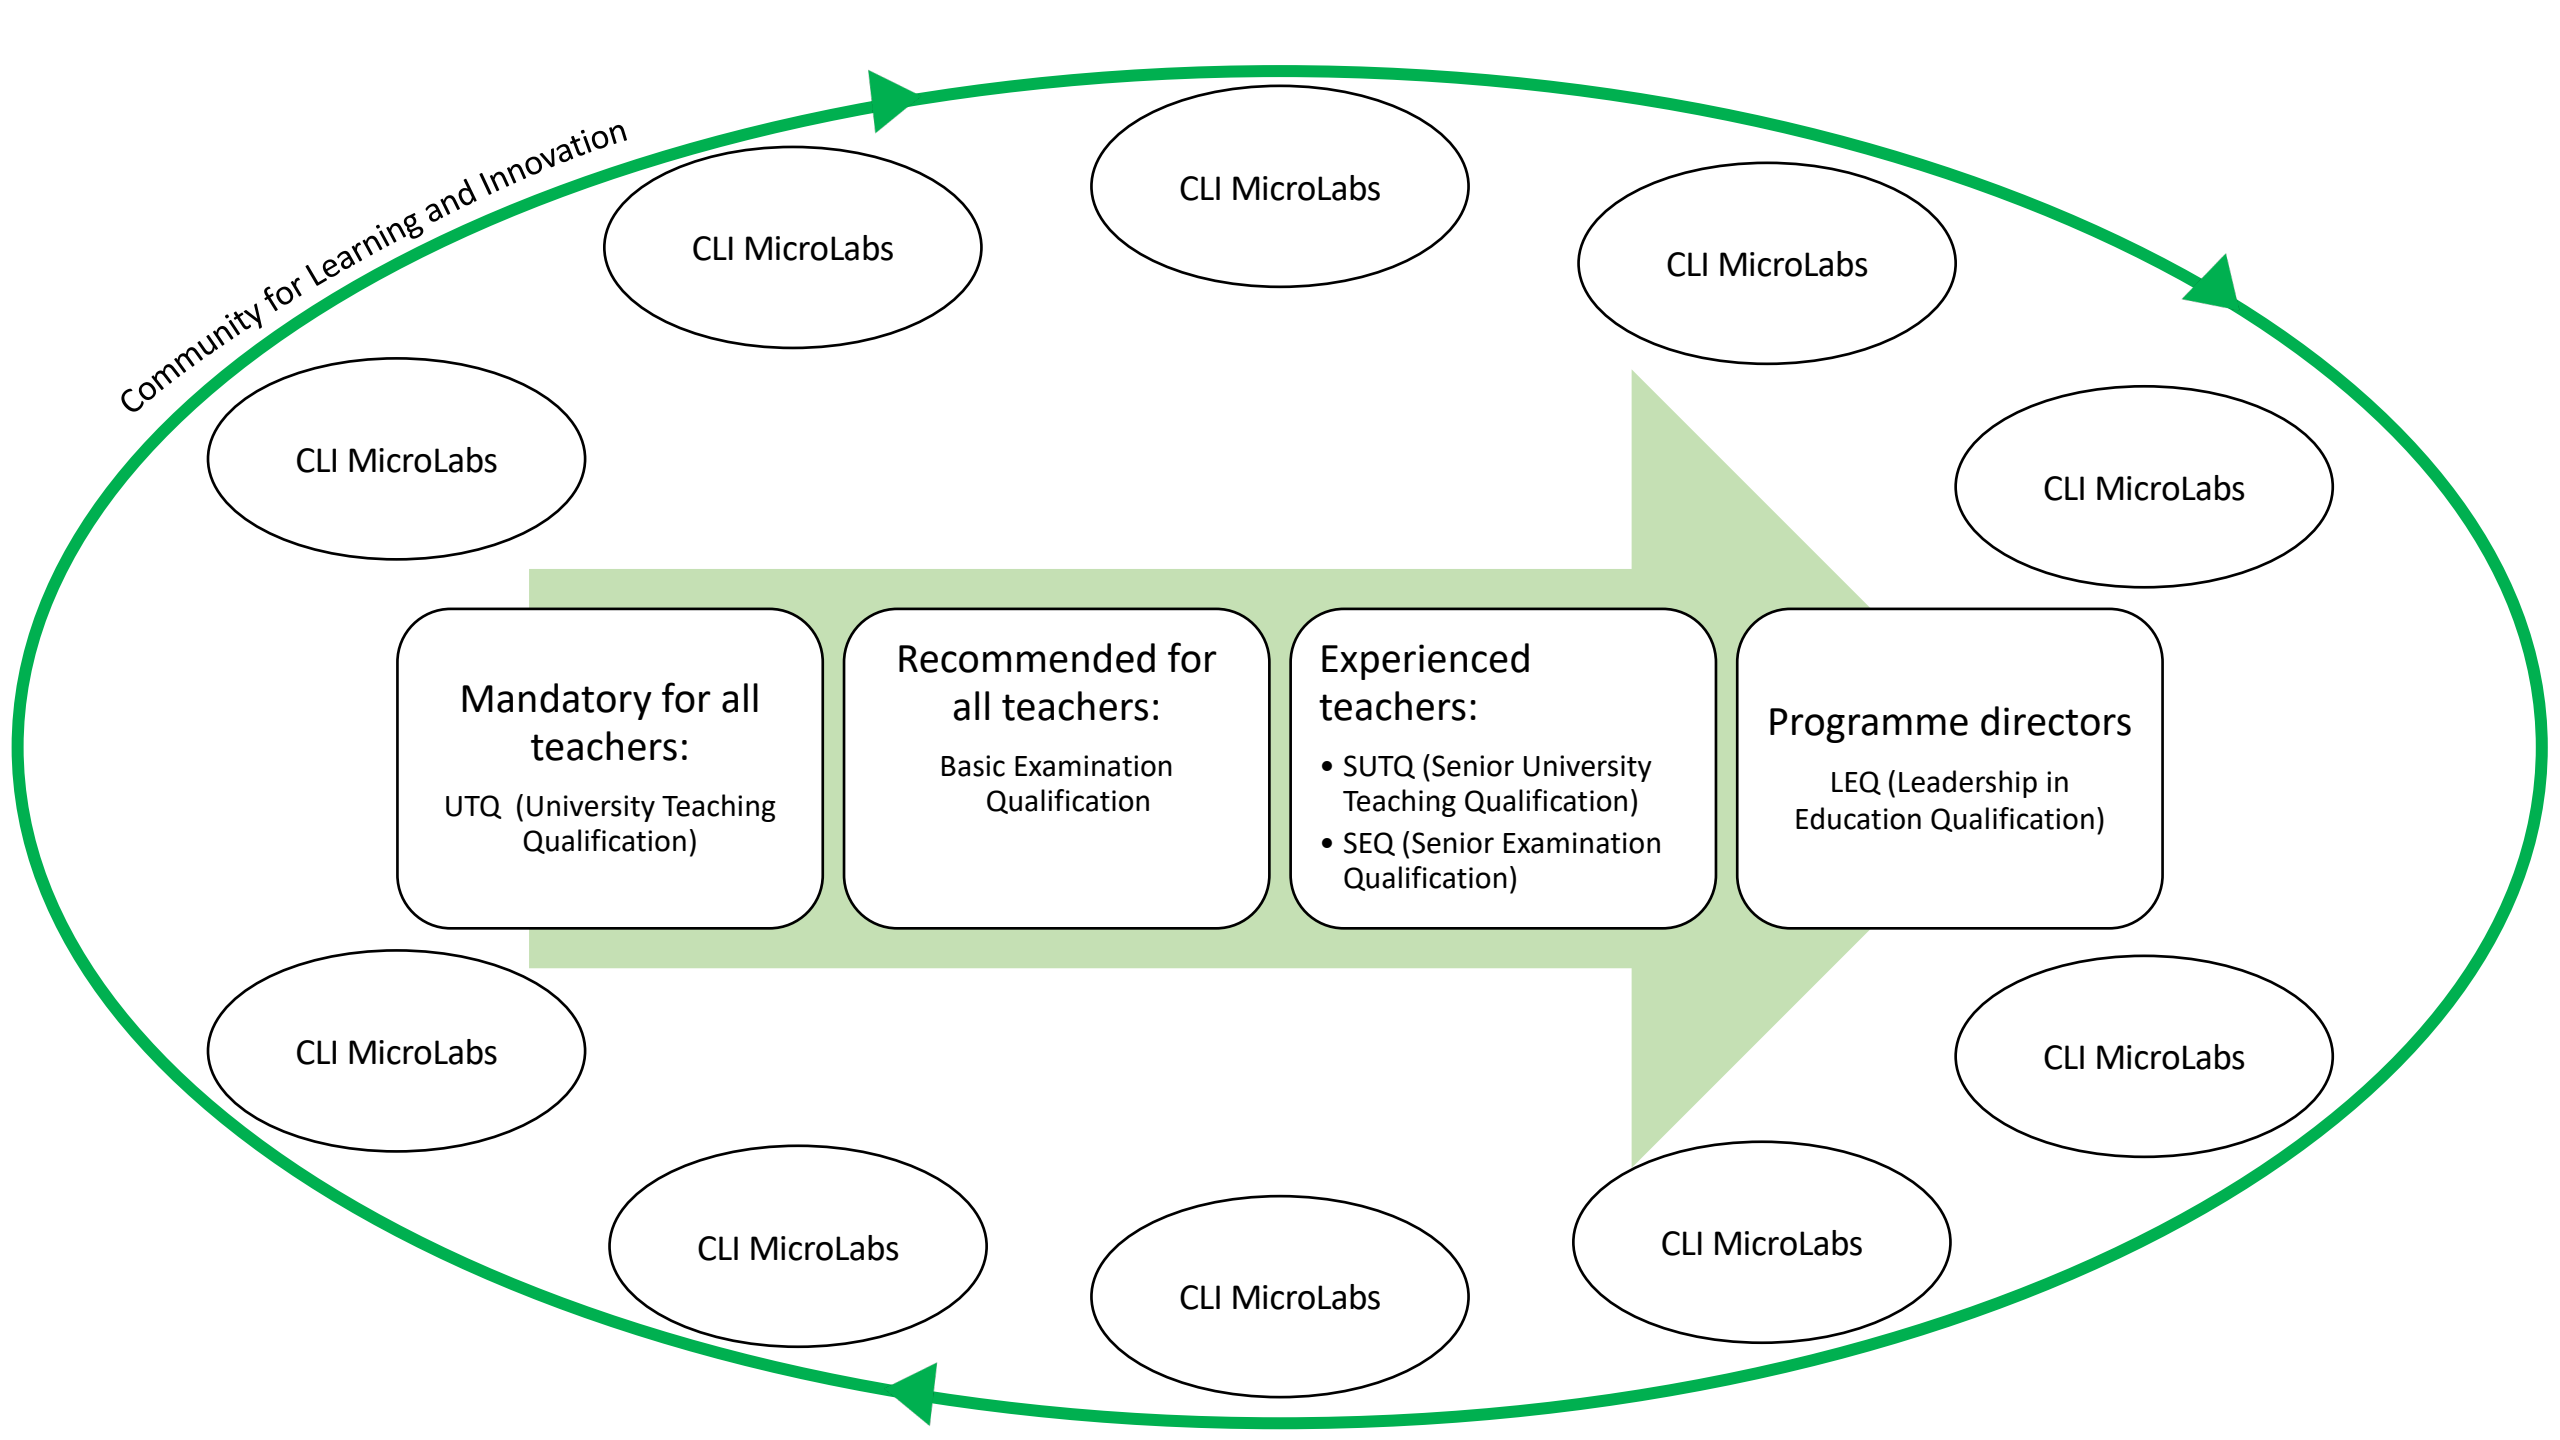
Community for Learning and Innovation

CLI MicroLabs

CLI MicroLabs

CLI MicroLabs

CLI MicroLabs

CLI MicroLabs

Mandatory for all teachers:
UTQ (University Teaching Qualification)

Recommended for all teachers:
Basic Examination Qualification

Experienced teachers:
• SUTQ (Senior University Teaching Qualification)
• SEQ (Senior Examination Qualification)

Programme directors
LEQ (Leadership in Education Qualification)

CLI MicroLabs

CLI MicroLabs

CLI MicroLabs

CLI MicroLabs

CLI MicroLabs

CLI MicroLabs